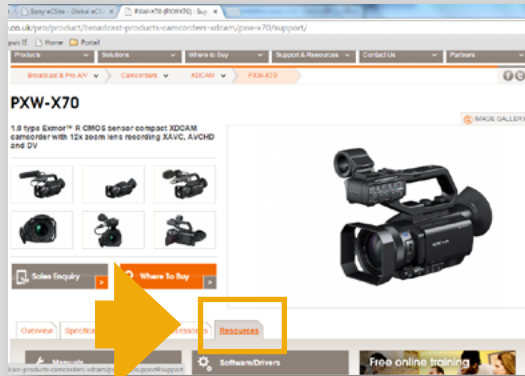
Sony eSite : Global eCO

PXW-X70 (PXW-X70) - Sup

.co.uk/pro/product/broadcast-products-camcorders-xdcam/pxw-x70/support/

Home Portail

Products

Solutions

Where to Buy

Support & Resources

Contact Us

Partners

Broadcast & Pro A/V

Camcorders

XDCAM

PXW-X70

PXW-X70

IMAGE GALLERY

1.0 type Exmor™ R CMOS sensor compact XDCAM camcorder with 12x zoom lens recording XAVC, AVCHD and DV

Sales Enquiry

Where To Buy

Overview

Specific

essories

Resources

Manuals

Software/Drivers

Free online training

rcas-products-camcorders-xdcam/pxw-x70/support#support